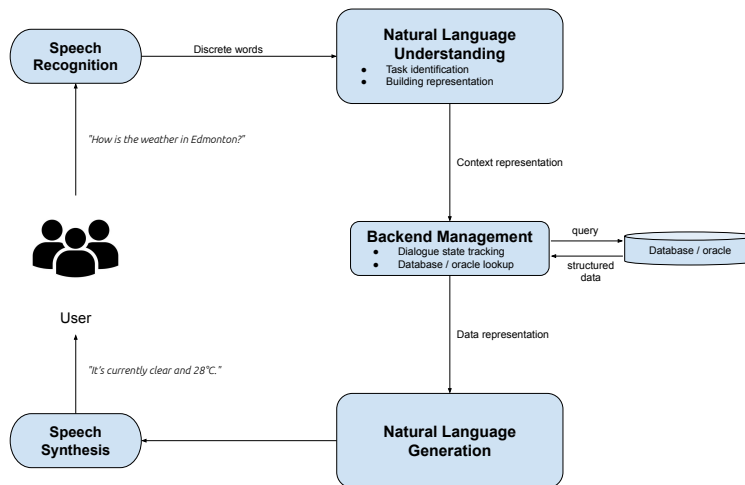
Speech Recognition

Discrete words

Natural Language Understanding
• Task identification
• Building representation

"How is the weather in Edmonton?"

Context representation

Backend Management
• Dialogue state tracking
• Database / oracle lookup

query

Database / oracle

structured data

User

Data representation

"It's currently clear and 28°C."

Speech Synthesis

Natural Language Generation